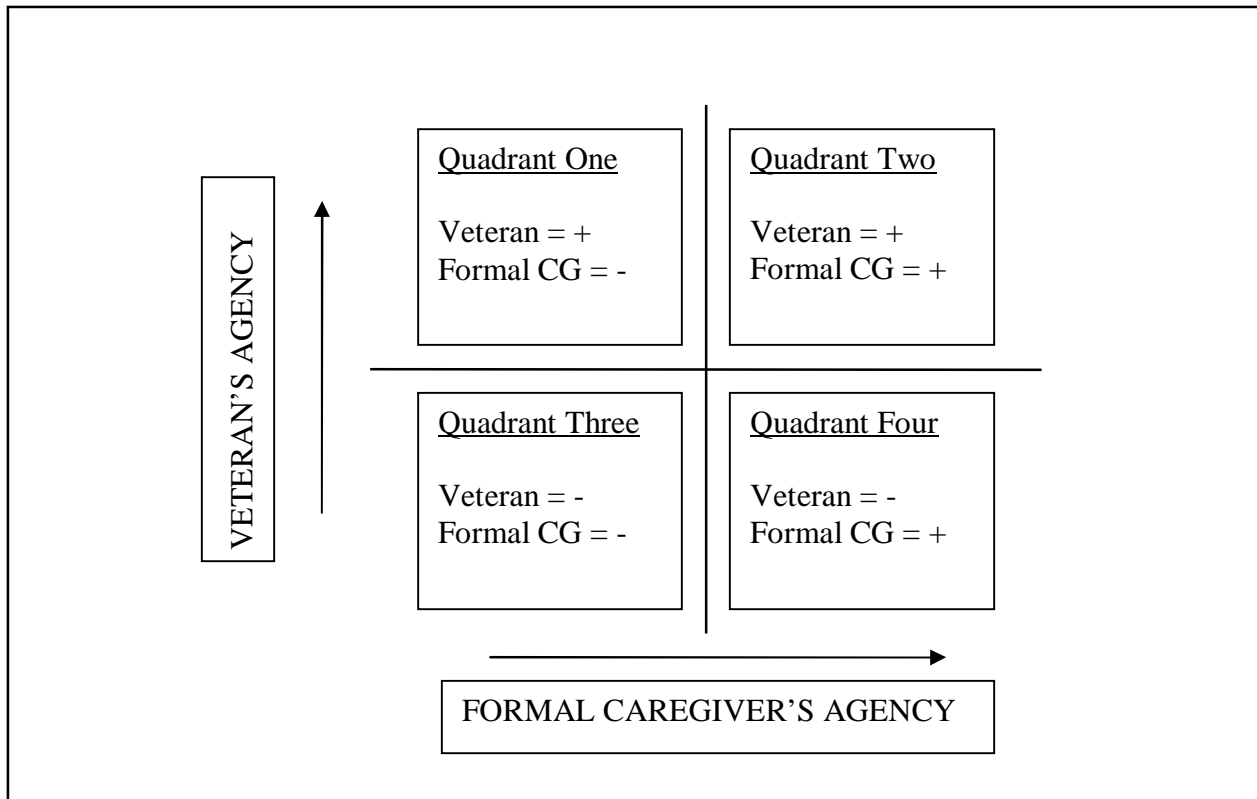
VETERAN'S AGENCY

Quadrant One

Veteran = +
Formal CG = -

Quadrant Two

Veteran = +
Formal CG = +

Quadrant Three

Veteran = -
Formal CG = -

Quadrant Four

Veteran = -
Formal CG = +

FORMAL CAREGIVER'S AGENCY